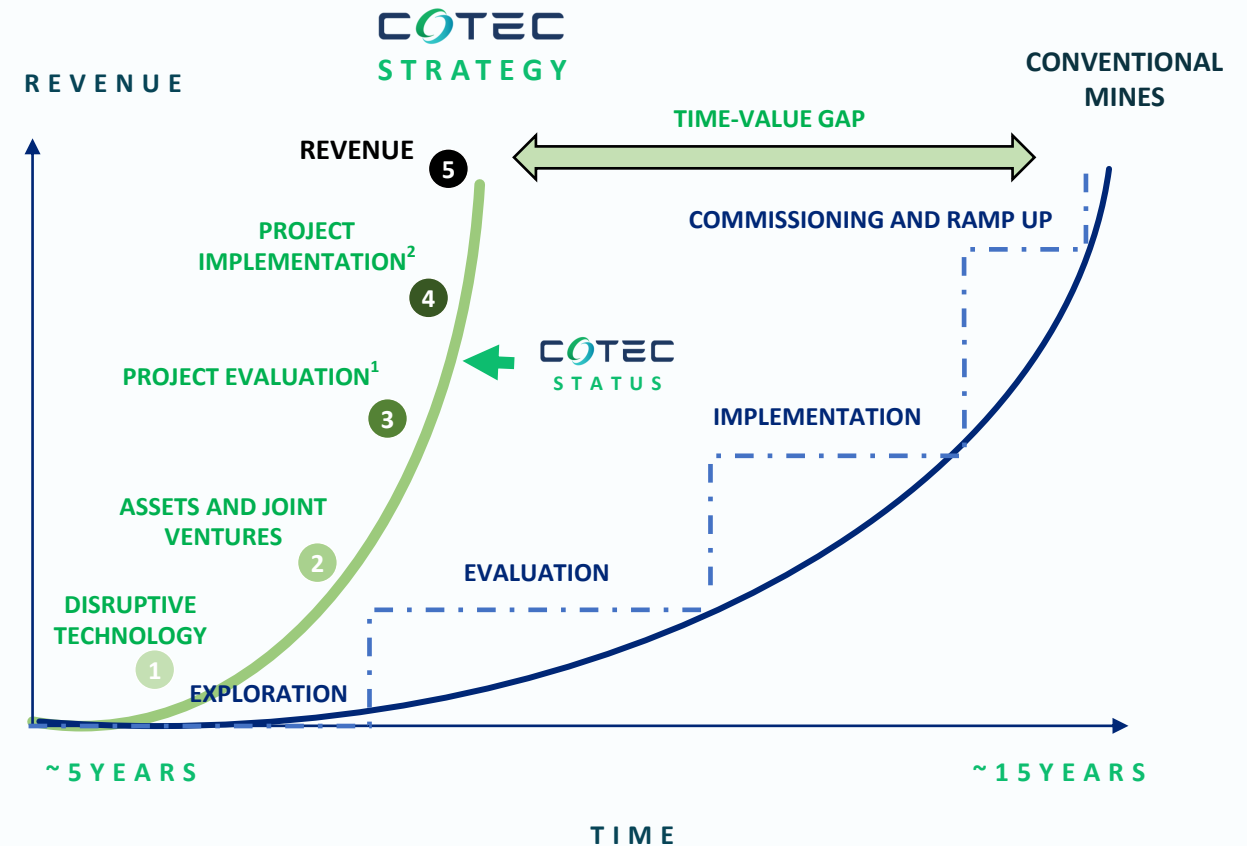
COTEC
STRATEGY

REVENUE

CONVENTIONAL MINES

TIME-VALUE GAP

REVENUE 5

PROJECT IMPLEMENTATION$^2$
4

COMMISSIONING AND RAMP UP

COTEC
STATUS

PROJECT EVALUATION$^1$
3

IMPLEMENTATION

ASSETS AND JOINT VENTURES
2

EVALUATION

DISRUPTIVE TECHNOLOGY
1

EXPLORATION

~5 YEARS

~15 YEARS

TIME